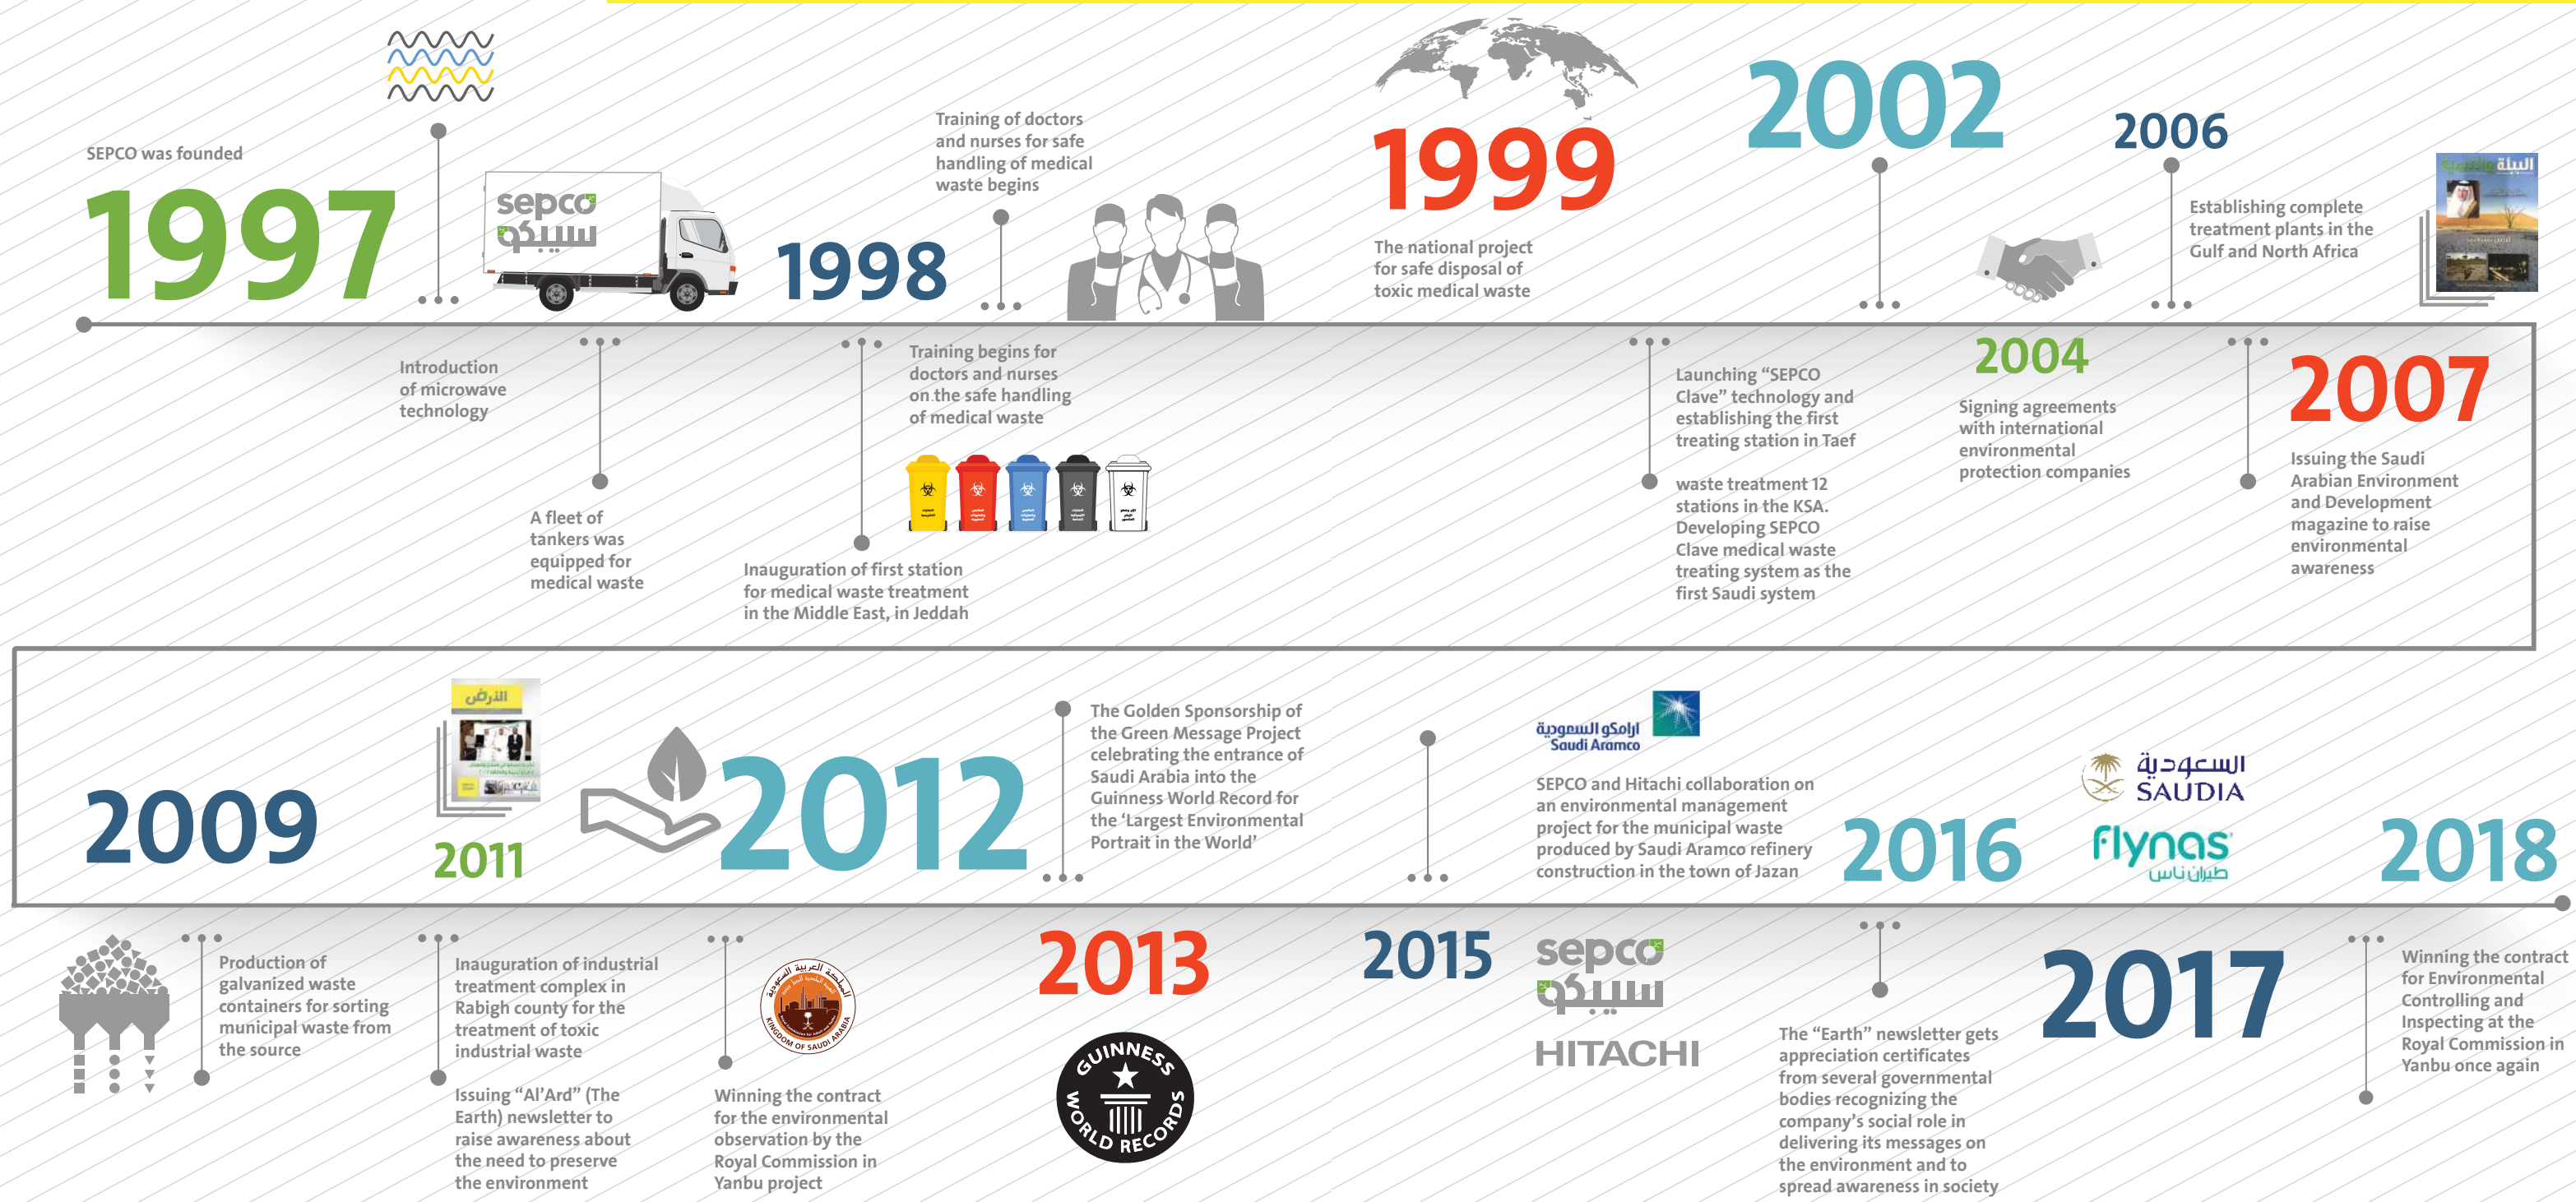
SEPCO was founded

1997

sepco
سيبكو

Introduction of microwave technology

A fleet of tankers was equipped for medical waste

1998

Training of doctors and nurses for safe handling of medical waste begins

Training begins for doctors and nurses on the safe handling of medical waste

Inauguration of first station for medical waste treatment in the Middle East, in Jeddah

1999

The national project for safe disposal of toxic medical waste

2002

Launching “SEPCO Clave” technology and establishing the first treating station in Taef

waste treatment 12 stations in the KSA. Developing SEPCO Clave medical waste treating system as the first Saudi system

2004

Signing agreements with international environmental protection companies

2006

Establishing complete treatment plants in the Gulf and North Africa

البيئة والتنمية

2007

Issuing the Saudi Arabian Environment and Development magazine to raise environmental awareness

2009

Production of galvanized waste containers for sorting municipal waste from the source

الأرض

2011

Inauguration of industrial treatment complex in Rabigh county for the treatment of toxic industrial waste

Issuing “Al’Ard” (The Earth) newsletter to raise awareness about the need to preserve the environment

Winning the contract for the environmental observation by the Royal Commission in Yanbu project

KINGDOM OF SAUDI ARABIA

2012

2013

The Golden Sponsorship of the Green Message Project celebrating the entrance of Saudi Arabia into the Guinness World Record for the ‘Largest Environmental Portrait in the World’

GUINNESS WORLD RECORDS

2015

sepco
سيبكو
HITACHI

أرامكو السعودية
Saudi Aramco

SEPCO and Hitachi collaboration on an environmental management project for the municipal waste produced by Saudi Aramco refinery construction in the town of Jazan

2016

The “Earth” newsletter gets appreciation certificates from several governmental bodies recognizing the company’s social role in delivering its messages on the environment and to spread awareness in society

السعودية
SAUDIA

flynas
طيران ناس

2017

2018

Winning the contract for Environmental Controlling and Inspecting at the Royal Commission in Yanbu once again